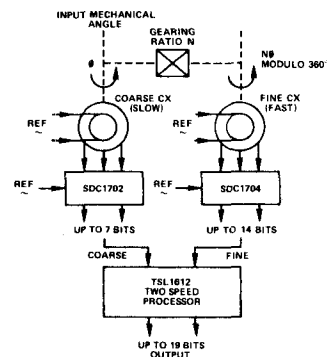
INPUT MECHANICAL ANGLE

GEARING RATIO N

Nθ MODULO 360°

θ

COARSE CX (SLOW)

FINE CX (FAST)

REF ~

REF ~

REF ~

REF ~

SDC1702

SDC1704

UP TO 7 BITS

UP TO 14 BITS

COARSE

FINE

TSL1612 TWO SPEED PROCESSOR

UP TO 19 BITS OUTPUT